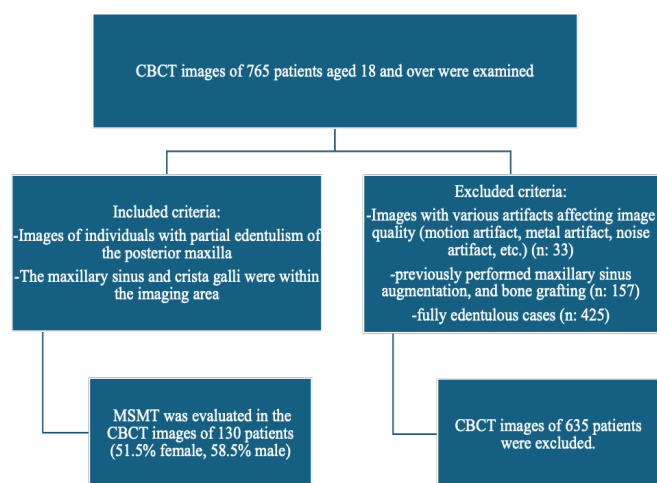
CBCT images of 765 patients aged 18 and over were examined

Included criteria:
-Images of individuals with partial edentulism of the posterior maxilla
-The maxillary sinus and crista galli were within the imaging area

Excluded criteria:
-Images with various artifacts affecting image quality (motion artifact, metal artifact, noise artifact, etc.) (n: 33)
-previously performed maxillary sinus augmentation, and bone grafting (n: 157)
-fully edentulous cases (n: 425)

MSMT was evaluated in the CBCT images of 130 patients (51.5% female, 58.5% male)

CBCT images of 635 patients were excluded.